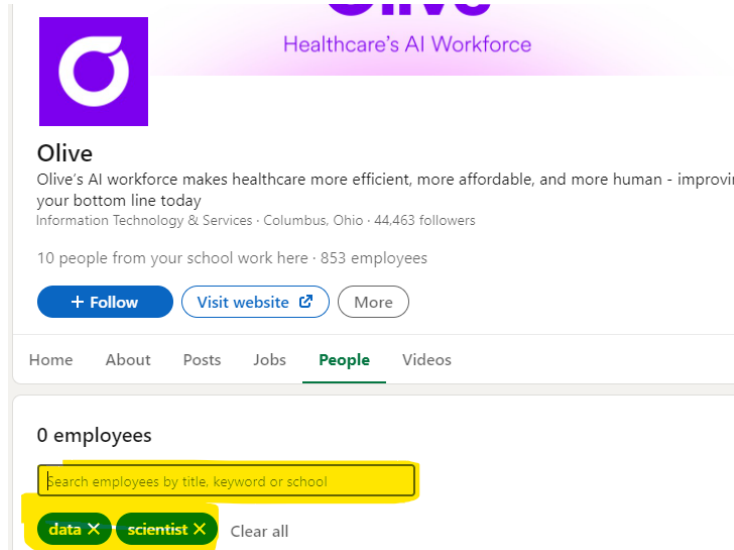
Olive
Healthcare's AI Workforce

Olive

Olive's AI workforce makes healthcare more efficient, more affordable, and more human - improvin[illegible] your bottom line today

Information Technology & Services · Columbus, Ohio · 44,463 followers

10 people from your school work here · 853 employees

+ Follow
Visit website
More

Home
About
Posts
Jobs
People
Videos

0 employees

Search employees by title, keyword or school

data ✕
scientist ✕
Clear all